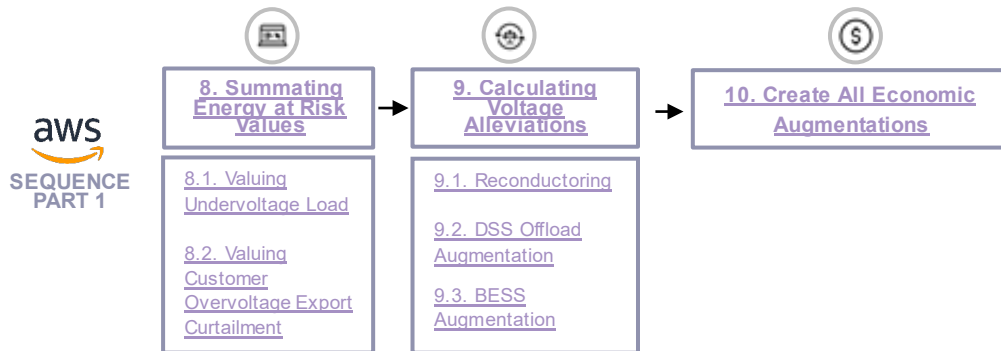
aws
SEQUENCE PART 1

8. Summating Energy at Risk Values

8.1. Valuing Undervoltage Load

8.2. Valuing Customer Overvoltage Export Curtailment

9. Calculating Voltage Alleviations

9.1. Reconductoring

9.2. DSS Offload Augmentation

9.3. BESS Augmentation

10. Create All Economic Augmentations